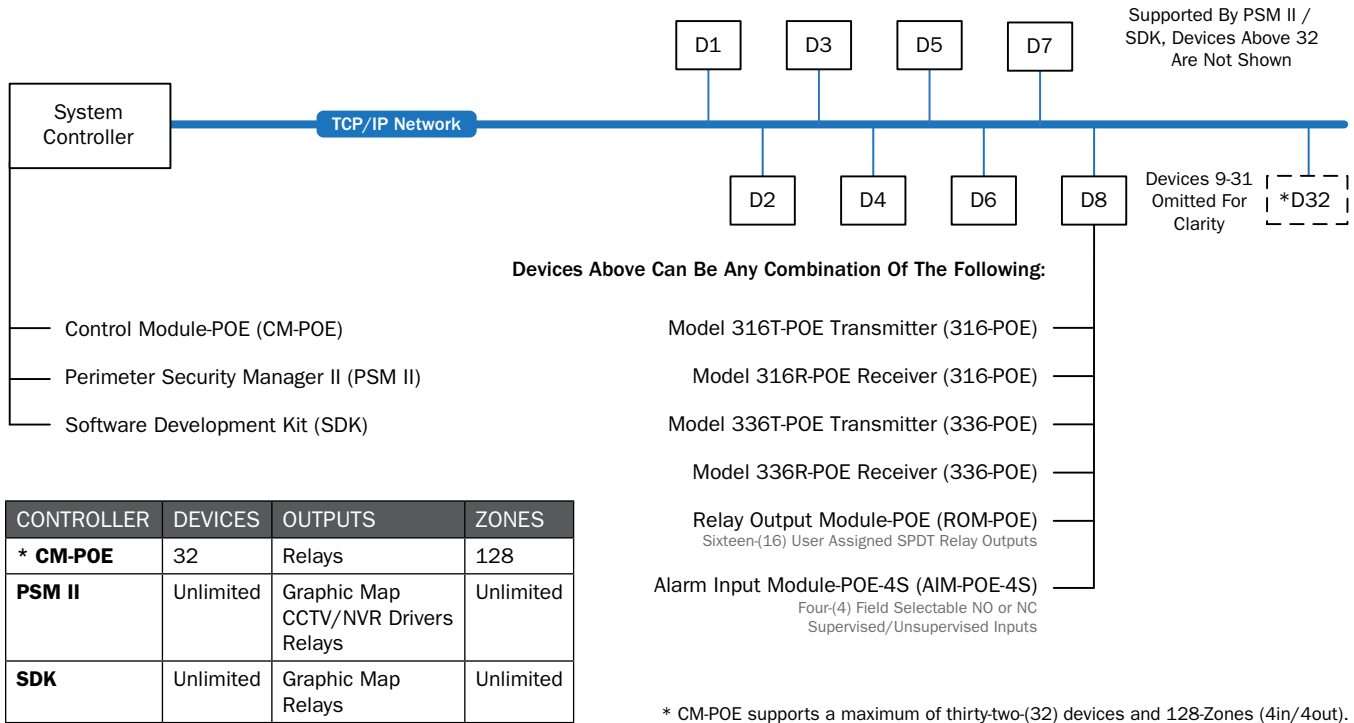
Supported By PSM II / SDK, Devices Above 32 Are Not Shown

D1 D3 D5 D7

System Controller

TCP/IP Network

D2 D4 D6 D8

Devices 9-31 Omitted For Clarity

*D32

Devices Above Can Be Any Combination Of The Following:

Control Module-POE (CM-POE)

Perimeter Security Manager II (PSM II)

Software Development Kit (SDK)

Model 316T-POE Transmitter (316-POE)

Model 316R-POE Receiver (316-POE)

Model 336T-POE Transmitter (336-POE)

Model 336R-POE Receiver (336-POE)

Relay Output Module-POE (ROM-POE)
Sixteen-(16) User Assigned SPDT Relay Outputs

Alarm Input Module-POE-4S (AIM-POE-4S)
Four-(4) Field Selectable NO or NC Supervised/Unsupervised Inputs

| CONTROLLER | DEVICES | OUTPUTS | ZONES |
|---|---|---|---|
| * CM-POE | 32 | Relays | 128 |
| PSM II | Unlimited | Graphic Map CCTV/NVR Drivers Relays | Unlimited |
| SDK | Unlimited | Graphic Map Relays | Unlimited |

* CM-POE supports a maximum of thirty-two-(32) devices and 128-Zones (4in/4out).